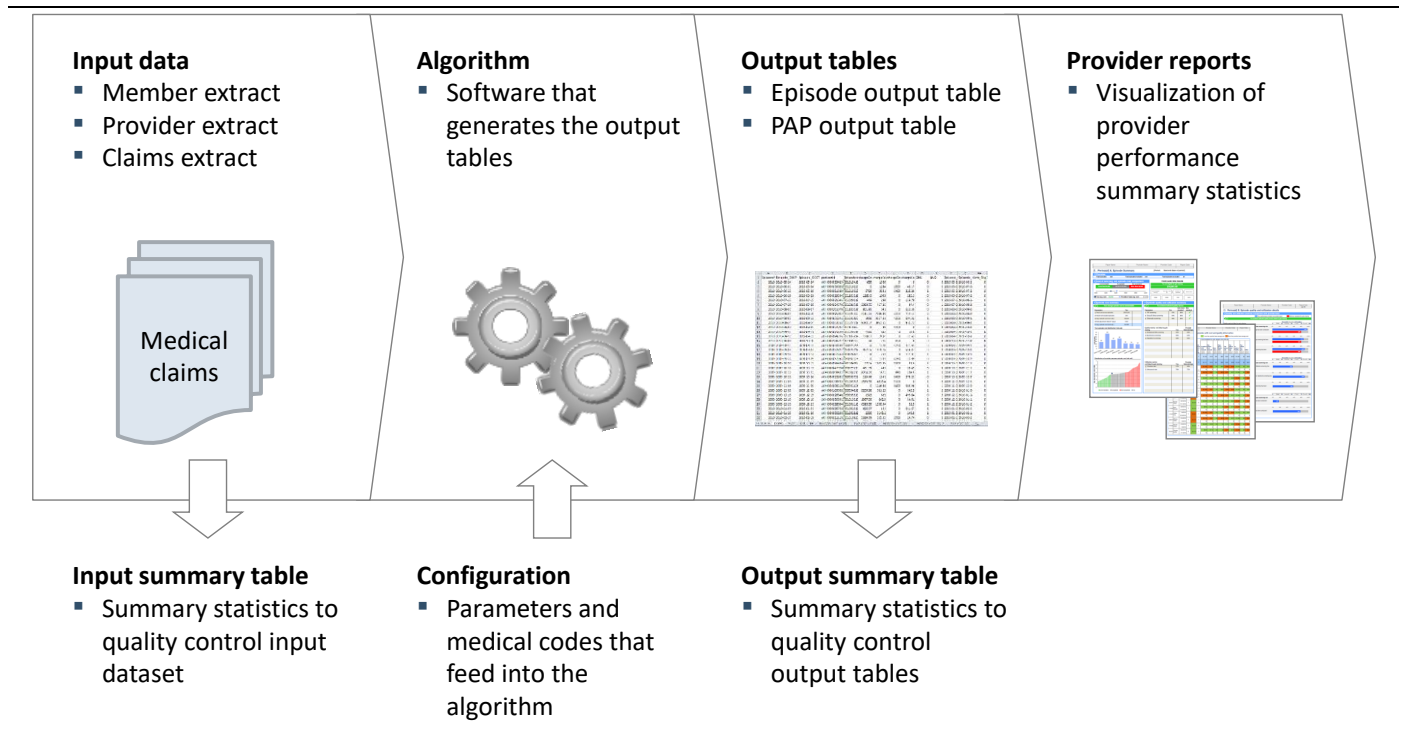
**Input data**
- Member extract
- Provider extract
- Claims extract

Medical claims

**Algorithm**
- Software that generates the output tables

**Output tables**
- Episode output table
- PAP output table

**Provider reports**
- Visualization of provider performance summary statistics

**Input summary table**
- Summary statistics to quality control input dataset

**Configuration**
- Parameters and medical codes that feed into the algorithm

**Output summary table**
- Summary statistics to quality control output tables